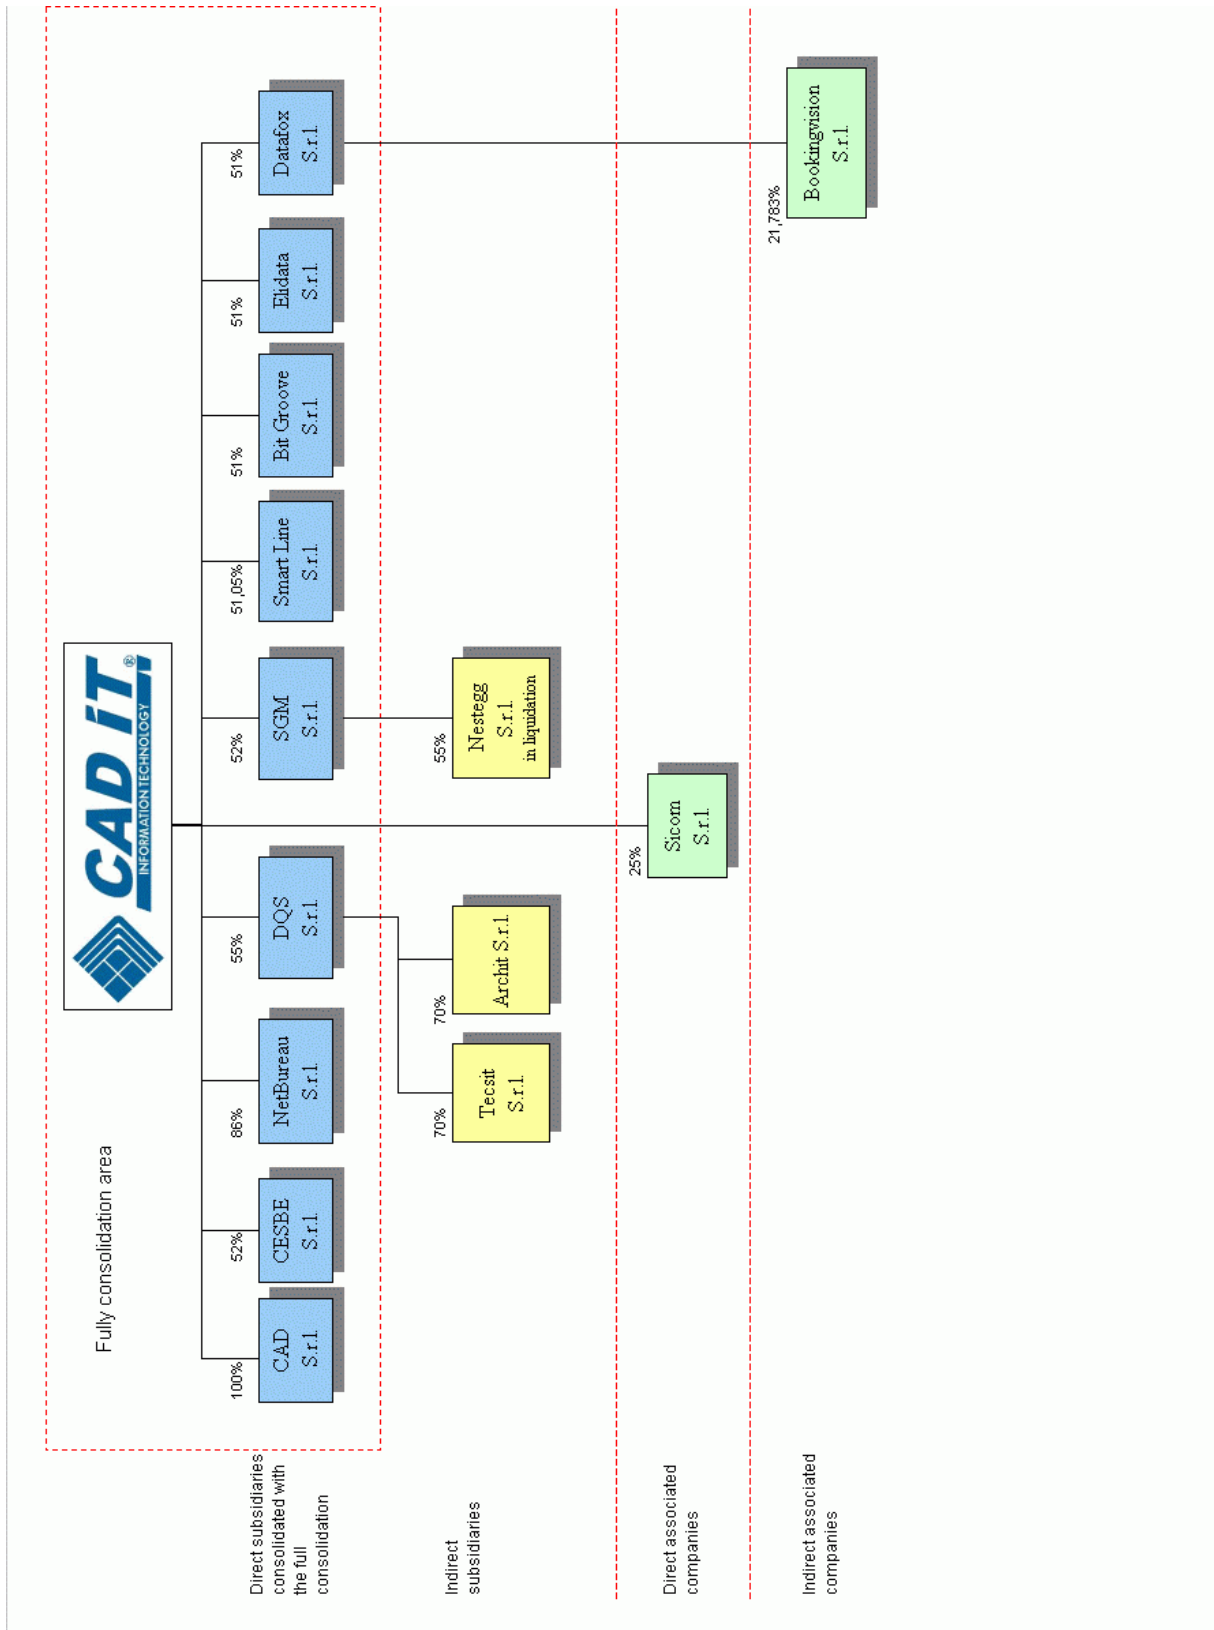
Fully consolidation area

CAD iT
INFORMATION TECHNOLOGY

Direct subsidiaries consolidated with the full consolidation

100%
CAD S.r.l.

52%
CESBE S.r.l.

86%
NetBureau S.r.l.

55%
DQS S.r.l.

52%
SGM S.r.l.

51,05%
Smart Line S.r.l.

51%
Bit Groove S.r.l.

51%
Elidata S.r.l.

51%
Datafox S.r.l.

Indirect subsidiaries

70%
Tecsit S.r.l.

70%
Archit S.r.l.

55%
Nestegg S.r.l. in liquidation

Direct associated companies

25%
Sicom S.r.l.

Indirect associated companies

21,783%
Bookingvision S.r.l.